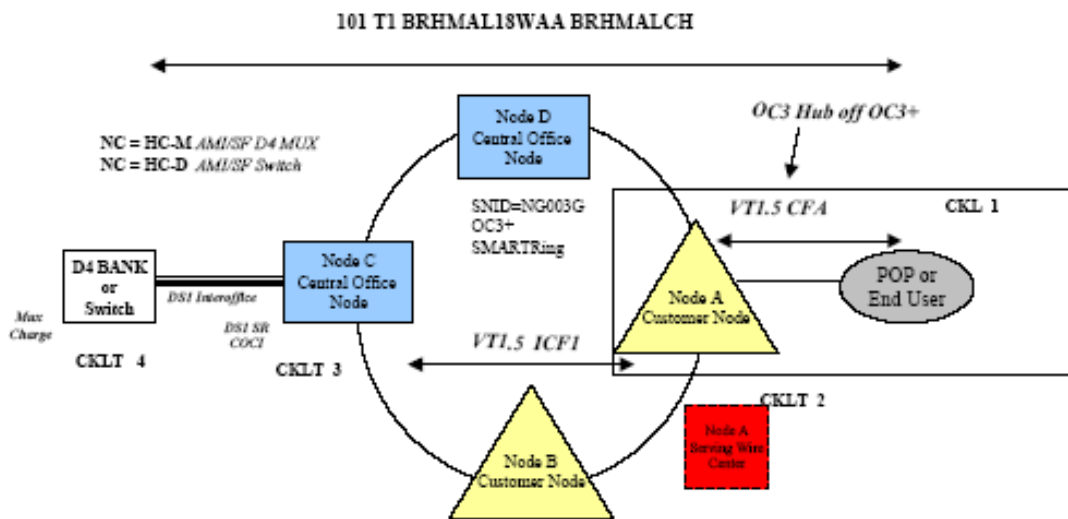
101 T1 BRHMAL18WAA BRHMALCH

OC3 Hub off OC3+

NC = HC-M AMI/SF D4 MUX
NC = HC-D AMI/SF Switch

Node D
Central Office
Node

SNID=NG003G
OC3+
SMARTRing

VT1.5 CFA

CKL 1

D4 BANK
or
Switch

DS1 Interoffice

Node C
Central Office
Node

POP or
End User

Node A
Customer Node

Max
Charge

DS1 SR
COCI

CKLT 4

CKLT 3

VT1.5 ICF1

CKLT 2

Node A
Serving Wire
Center

Node B
Customer Node